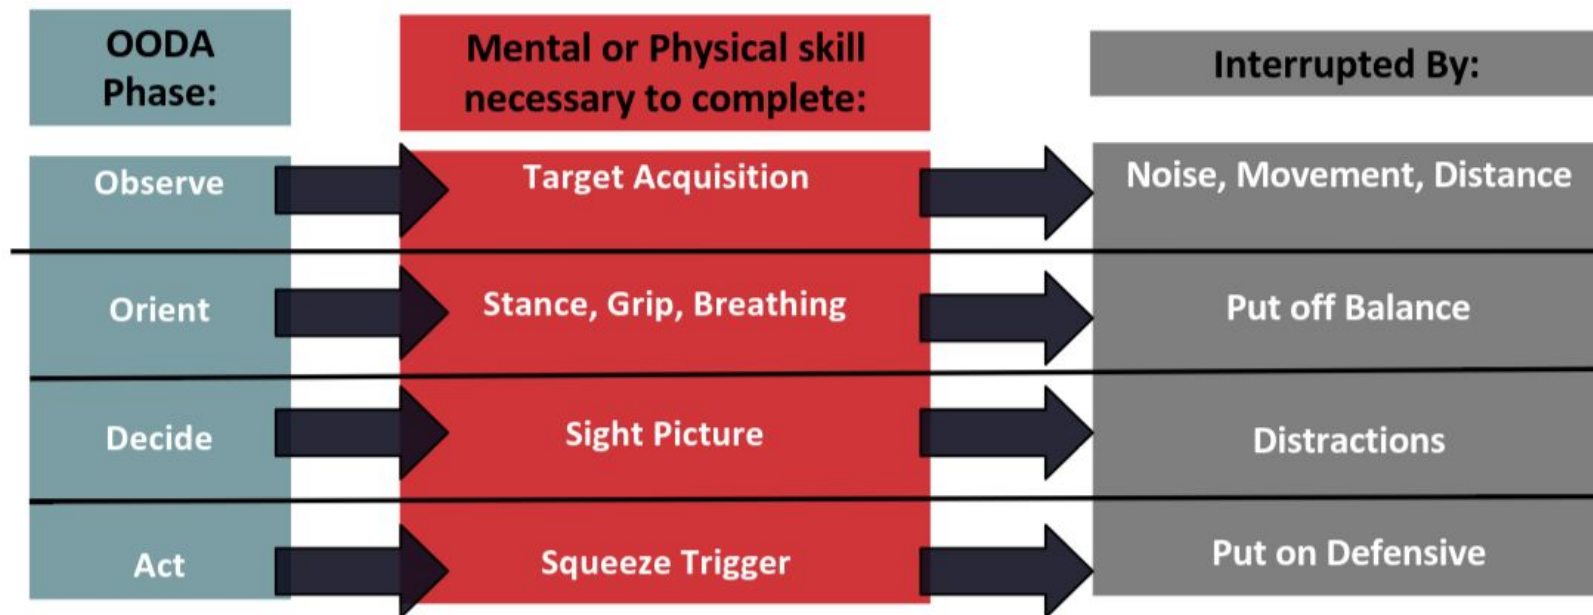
| OODA Phase: | Mental or Physical skill necessary to complete: | Interrupted By: |
|---|---|---|
| Observe | Target Acquisition | Noise, Movement, Distance |
| Orient | Stance, Grip, Breathing | Put off Balance |
| Decide | Sight Picture | Distractions |
| Act | Squeeze Trigger | Put on Defensive |